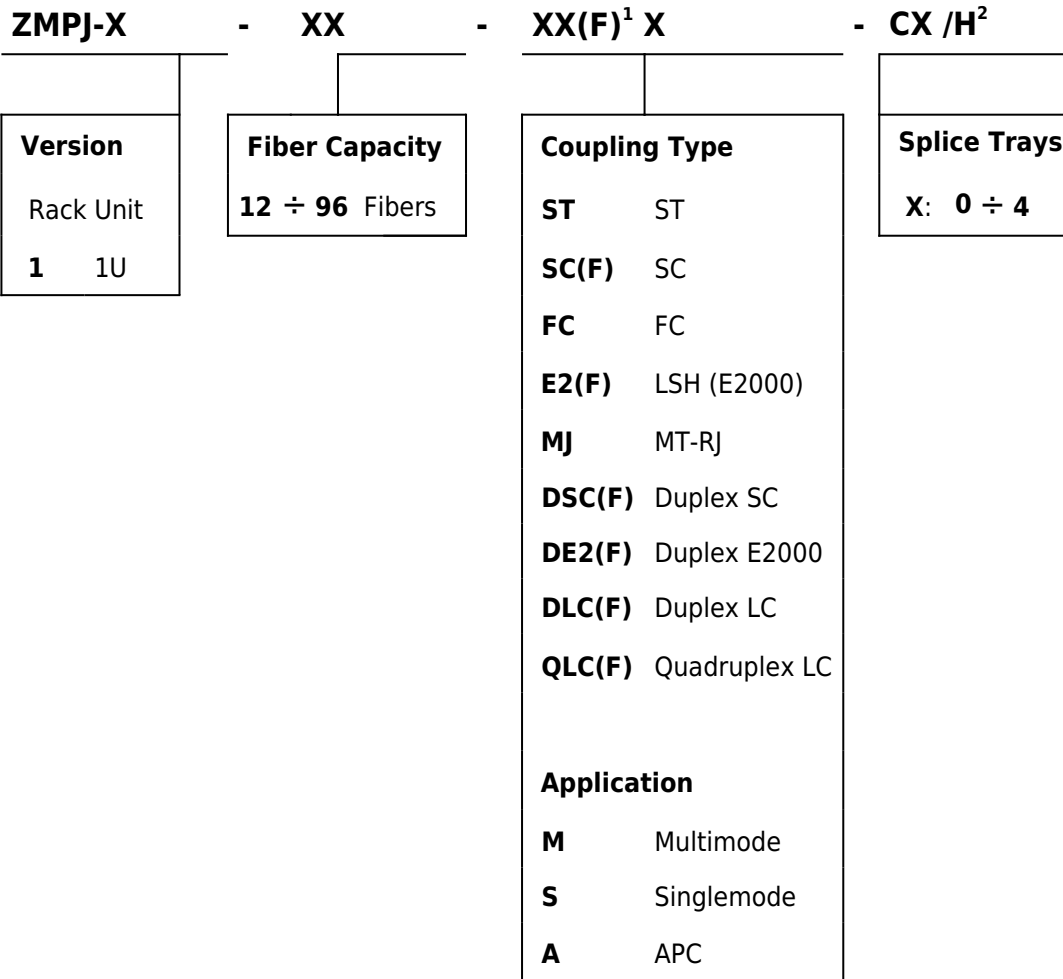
ZMPJ-X - XX - XX(F)$^1$ X - CX /H$^2$

Version

Rack Unit

1 1U

Fiber Capacity

12 $\div$ 96 Fibers

Coupling Type

ST ST

SC(F) SC

FC FC

E2(F) LSH (E2000)

MJ MT-RJ

DSC(F) Duplex SC

DE2(F) Duplex E2000

DLC(F) Duplex LC

QLC(F) Quadruplex LC

Application

M Multimode

S Singlemode

A APC

Splice Trays

X: 0 $\div$ 4